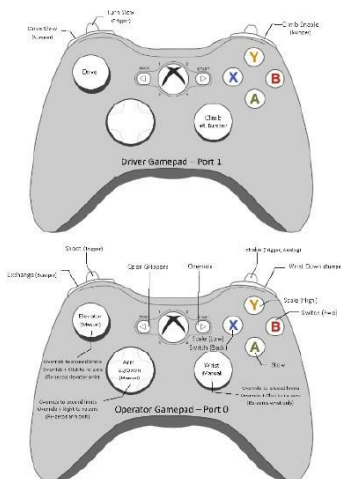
Turn Slow (Trigger)

Drive Slow (Bumper)

Climb Enable (Bumper)

Drive

BACK

START

Y

X

B

A

Climb Left Bumper

Driver Gamepad – Port 1

Shoot (Trigger)

Lichange (Bumper)

Open Grippers

Override

Intake (Trigger, Analog)

Wrist Down (Bumper)

Elevator (Manual)

Y

Scale (High)

X

B

Switch (Med)

Scale (Low)

Switch (Back)

A

Stow

Arm Grippers (Manual)

Wrist Manual

Override to exceed limits Override + Right to raise (Reverses sensitivity)

Override to exceed limits Override + Right to rotate (Reverses sensitivity)

Override to exceed limits Override + Left to rotate (Reverses sensitivity)

Operator Gamepad – Port 0